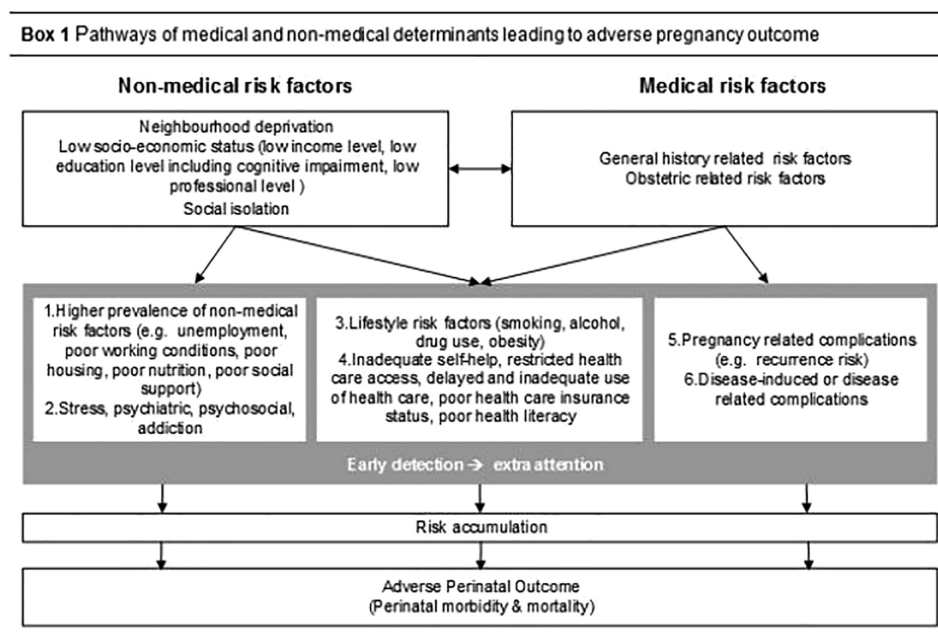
**Box 1** Pathways of medical and non-medical determinants leading to adverse pregnancy outcome

**Non-medical risk factors**

**Medical risk factors**

Neighbourhood deprivation
Low socio-economic status (low income level, low education level including cognitive impairment, low professional level )
Social isolation

General history related risk factors
Obstetric related risk factors

1.Higher prevalence of non-medical risk factors (e.g. unemployment, poor working conditions, poor housing, poor nutrition, poor social support)
2.Stress, psychiatric, psychosocial, addiction

3.Lifestyle risk factors (smoking, alcohol, drug use, obesity)
4.Inadequate self-help, restricted health care access, delayed and inadequate use of health care, poor health care insurance status, poor health literacy

5.Pregnancy related complications (e.g. recurrence risk)
6.Disease-induced or disease related complications

Early detection → extra attention

Risk accumulation

Adverse Perinatal Outcome
(Perinatal morbidity & mortality)